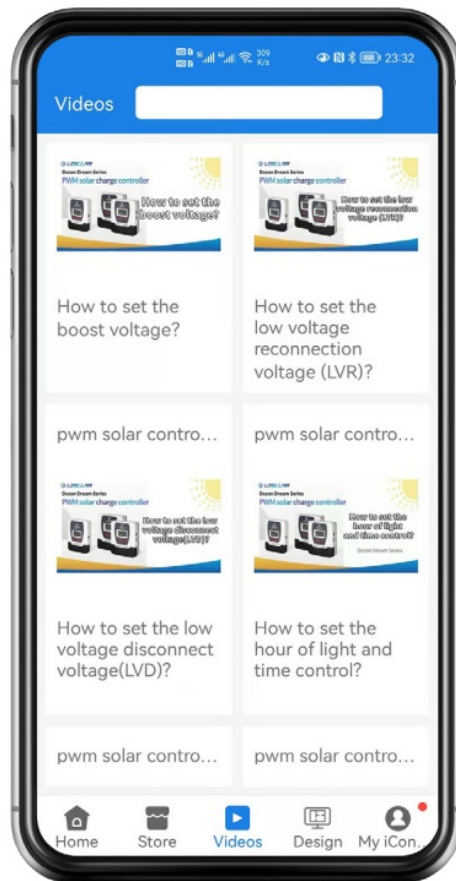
309 K/s 23:32

Videos

Ocean Dream Series
PWM solar charge controller
How to set the boost voltage?

How to set the boost voltage?

Ocean Dream Series
PWM solar charge controller
How to set the low voltage reconnection voltage (LVR)?

How to set the low voltage reconnection voltage (LVR)?

pwm solar contro...

pwm solar contro...

Ocean Dream Series
PWM solar charge controller
How to set the low voltage disconnect voltage(LVD)?

Ocean Dream Series
PWM solar charge controller
How to set the hour of light and time control?
Ocean Dream Series

How to set the low voltage disconnect voltage(LVD)?

How to set the hour of light and time control?

pwm solar contro...

pwm solar contro...

Home
Store
Videos
Design
My iCon...